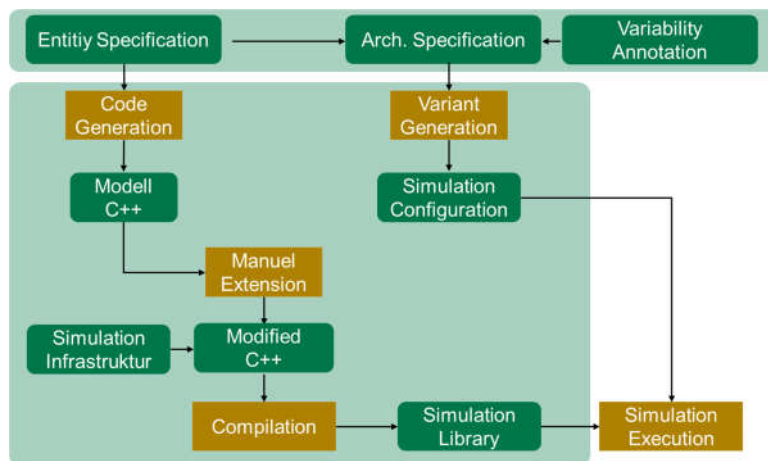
Entitiy Specification

Arch. Specification

Variability Annotation

Code Generation

Variant Generation

Modell C++

Simulation Configuration

Manuel Extension

Simulation Infrastruktur

Modified C++

Compilation

Simulation Library

Simulation Execution